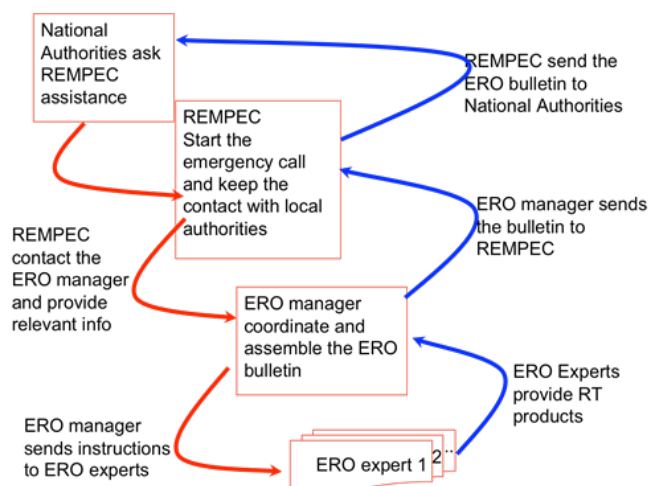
National Authorities ask REMPEC assistance

REMPEC send the ERO bulletin to National Authorities

REMPEC
Start the emergency call and keep the contact with local authorities

ERO manager sends the bulletin to REMPEC

REMPEC contact the ERO manager and provide relevant info

ERO manager coordinate and assemble the ERO bulletin

ERO Experts provide RT products

ERO manager sends instructions to ERO experts

ERO expert 1

2

...